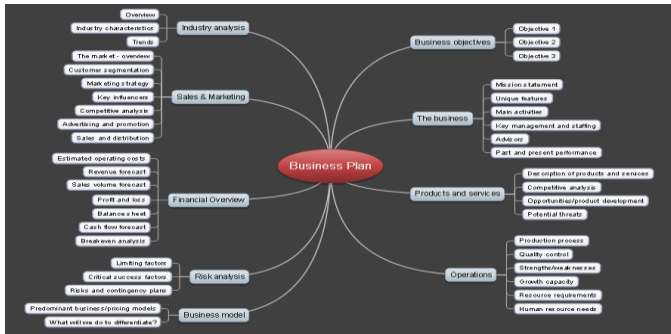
Business Plan

Industry analysis
Overview
Industry characteristics
Trends

Sales & Marketing
The market - overview
Customer segmentation
Marketing strategy
Key influencers
Competitive analysis
Advertising and promotion
Sales and distribution

Financial Overview
Estimated operating costs
Revenue forecast
Sales volume forecast
Profit and loss
Balance sheet
Cash flow forecast
Breakeven analysis

Risk analysis
Limiting factors
Critical success factors
Risks and contingency plans

Business model
Predominant business/pricing models
What will we do to differentiate?

Business objectives
Objective 1
Objective 2
Objective 3

The business
Mission statement
Unique features
Main activities
Key management and staffing
Advisors
Past and present performance

Products and services
Description of products and services
Competitive analysis
Opportunities/product development
Potential threats

Operations
Production process
Quality control
Strengths/weaknesses
Growth capacity
Resource requirements
Human resource needs